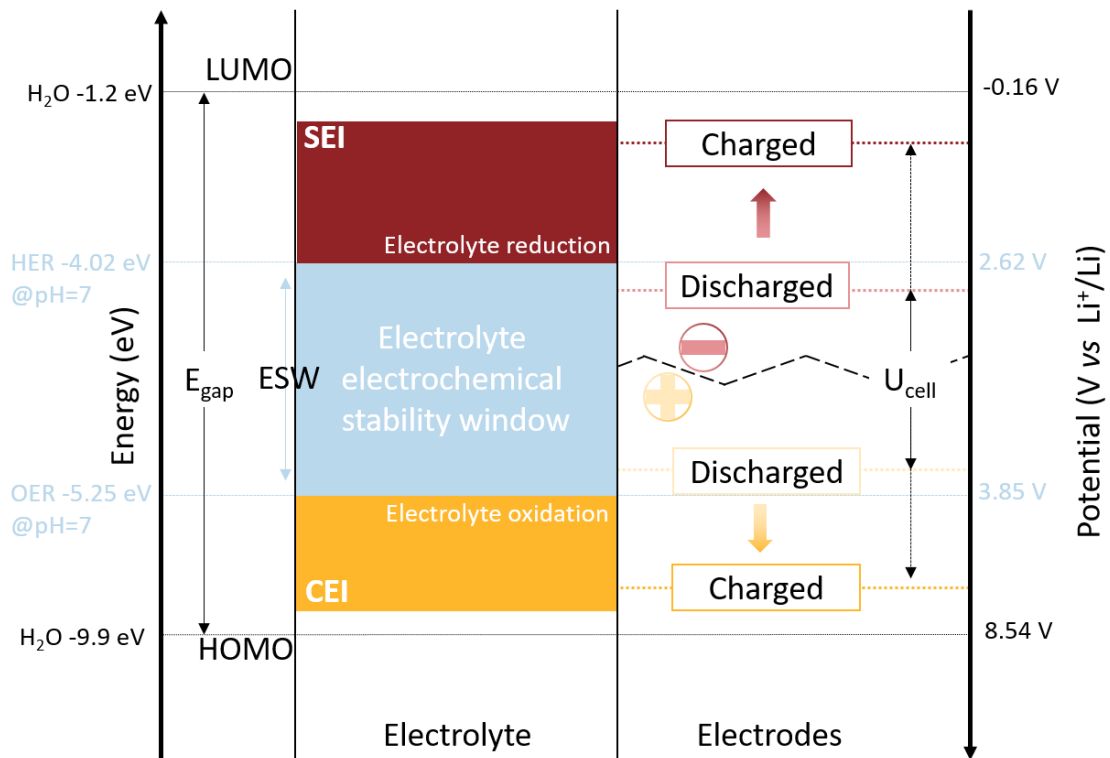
LUMO

$H_2O$ -1.2 eV

-0.16 V

SEI

Charged

Electrolyte reduction

HER -4.02 eV @pH=7

2.62 V

Discharged

Energy (eV)

$E_{gap}$

ESW

Electrolyte electrochemical stability window

$U_{cell}$

Potential (V vs $Li^+/Li$)

Discharged

OER -5.25 eV @pH=7

3.85 V

Electrolyte oxidation

CEI

Charged

$H_2O$ -9.9 eV

8.54 V

HOMO

Electrolyte

Electrodes